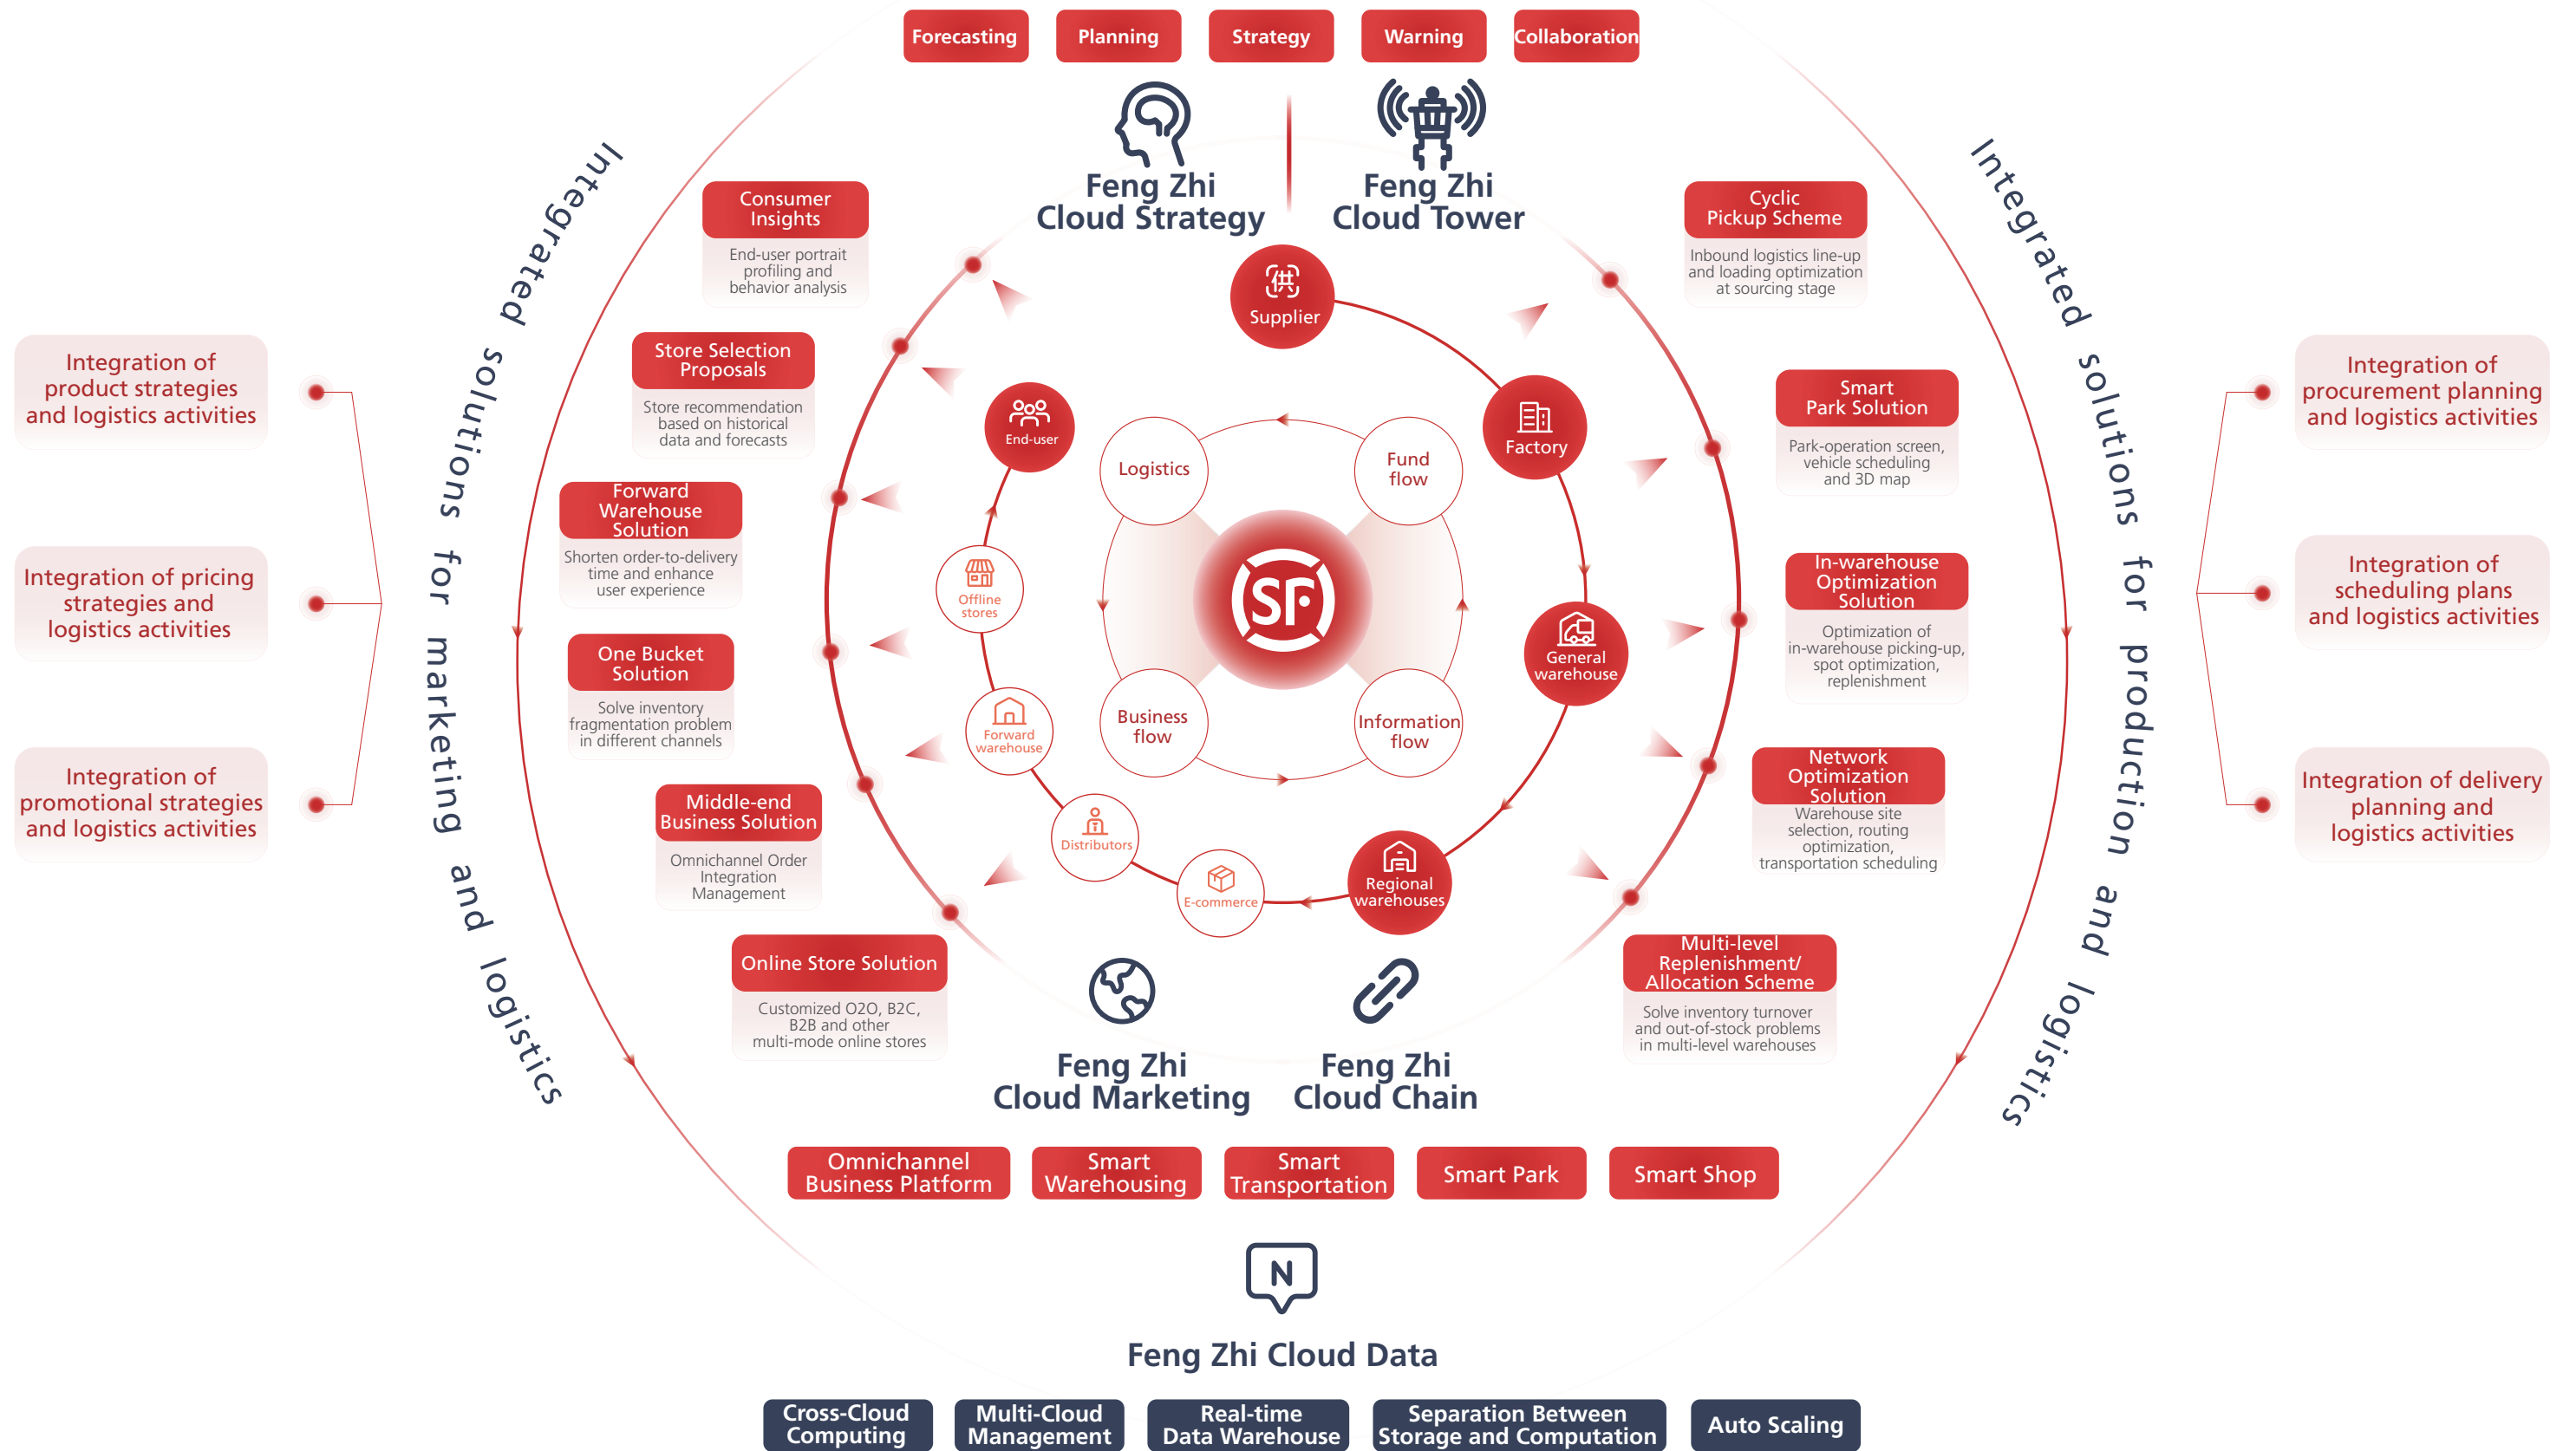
Forecasting
Planning
Strategy
Warning
Collaboration

Feng Zhi
Cloud Strategy

Feng Zhi
Cloud Tower

Integrated solutions for marketing and logistics

Integrated solutions for production and logistics

Integration of product strategies and logistics activities

Integration of pricing strategies and logistics activities

Integration of promotional strategies and logistics activities

Integration of procurement planning and logistics activities

Integration of scheduling plans and logistics activities

Integration of delivery planning and logistics activities

Consumer Insights
End-user portrait profiling and behavior analysis

Store Selection Proposals
Store recommendation based on historical data and forecasts

Forward Warehouse Solution
Shorten order-to-delivery time and enhance user experience

One Bucket Solution
Solve inventory fragmentation problem in different channels

Middle-end Business Solution
Omnichannel Order Integration Management

Online Store Solution
Customized O2O, B2C, B2B and other multi-mode online stores

Cyclic Pickup Scheme
Inbound logistics line-up and loading optimization at sourcing stage

Smart Park Solution
Park-operation screen, vehicle scheduling and 3D map

In-warehouse Optimization Solution
Optimization of in-warehouse picking-up, spot optimization, replenishment

Network Optimization Solution
Warehouse site selection, routing optimization, transportation scheduling

Multi-level Replenishment/ Allocation Scheme
Solve inventory turnover and out-of-stock problems in multi-level warehouses

Supplier
Factory
General warehouse
Regional warehouses
E-commerce
Distributors
Forward warehouse
Offline stores
End-user

Logistics
Fund flow
Business flow
Information flow

SF

Feng Zhi
Cloud Marketing

Feng Zhi
Cloud Chain

Omnichannel Business Platform
Smart Warehousing
Smart Transportation
Smart Park
Smart Shop

N

Feng Zhi Cloud Data

Cross-Cloud Computing
Multi-Cloud Management
Real-time Data Warehouse
Separation Between Storage and Computation
Auto Scaling